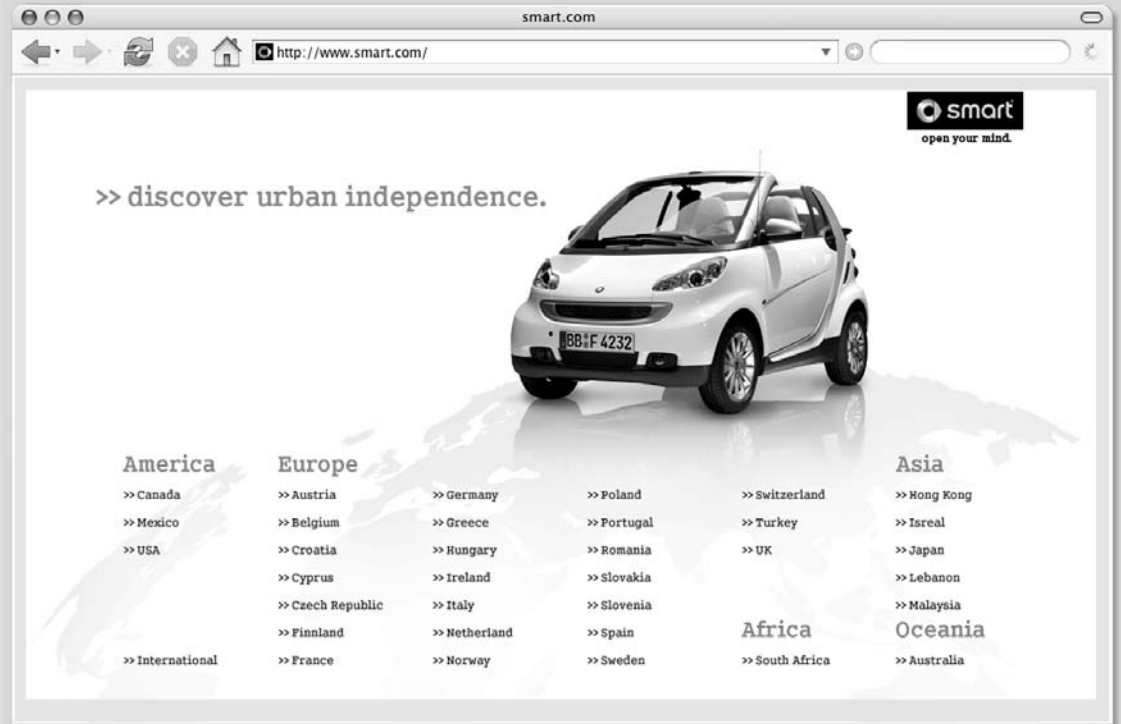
smart.com

http://www.smart.com/

smart
open your mind.

>> discover urban independence.

BB F 4232

America
>> Canada
>> Mexico
>> USA

>> International

Europe
>> Austria
>> Belgium
>> Croatia
>> Cyprus
>> Czech Republic
>> Finnland
>> France

>> Germany
>> Greece
>> Hungary
>> Ireland
>> Italy
>> Netherland
>> Norway

>> Poland
>> Portugal
>> Romania
>> Slovakia
>> Slovenia
>> Spain
>> Sweden

>> Switzerland
>> Turkey
>> UK

Africa
>> South Africa

Asia
>> Hong Kong
>> Isreal
>> Japan
>> Lebanon
>> Malaysia

Oceania
>> Australia